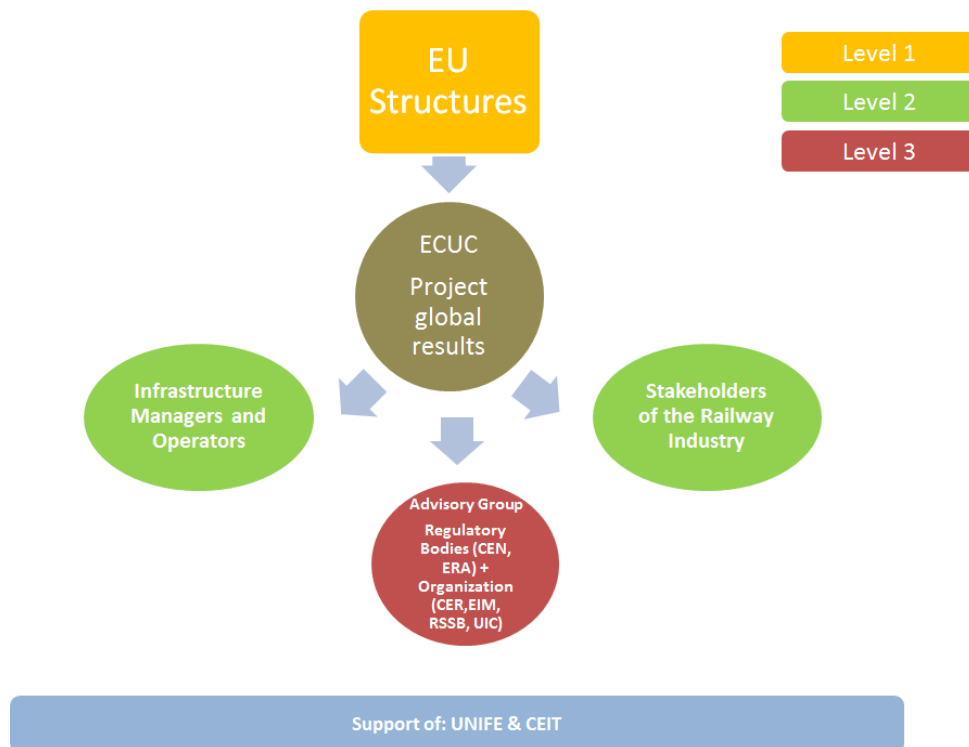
EU Structures

Level 1

Level 2

Level 3

ECUC

Project global results

Infrastructure Managers and Operators

Stakeholders of the Railway Industry

Advisory Group

Regulatory Bodies (CEN, ERA) + Organization (CER,EIM, RSSB, UIC)

Support of: UNIFE & CEIT